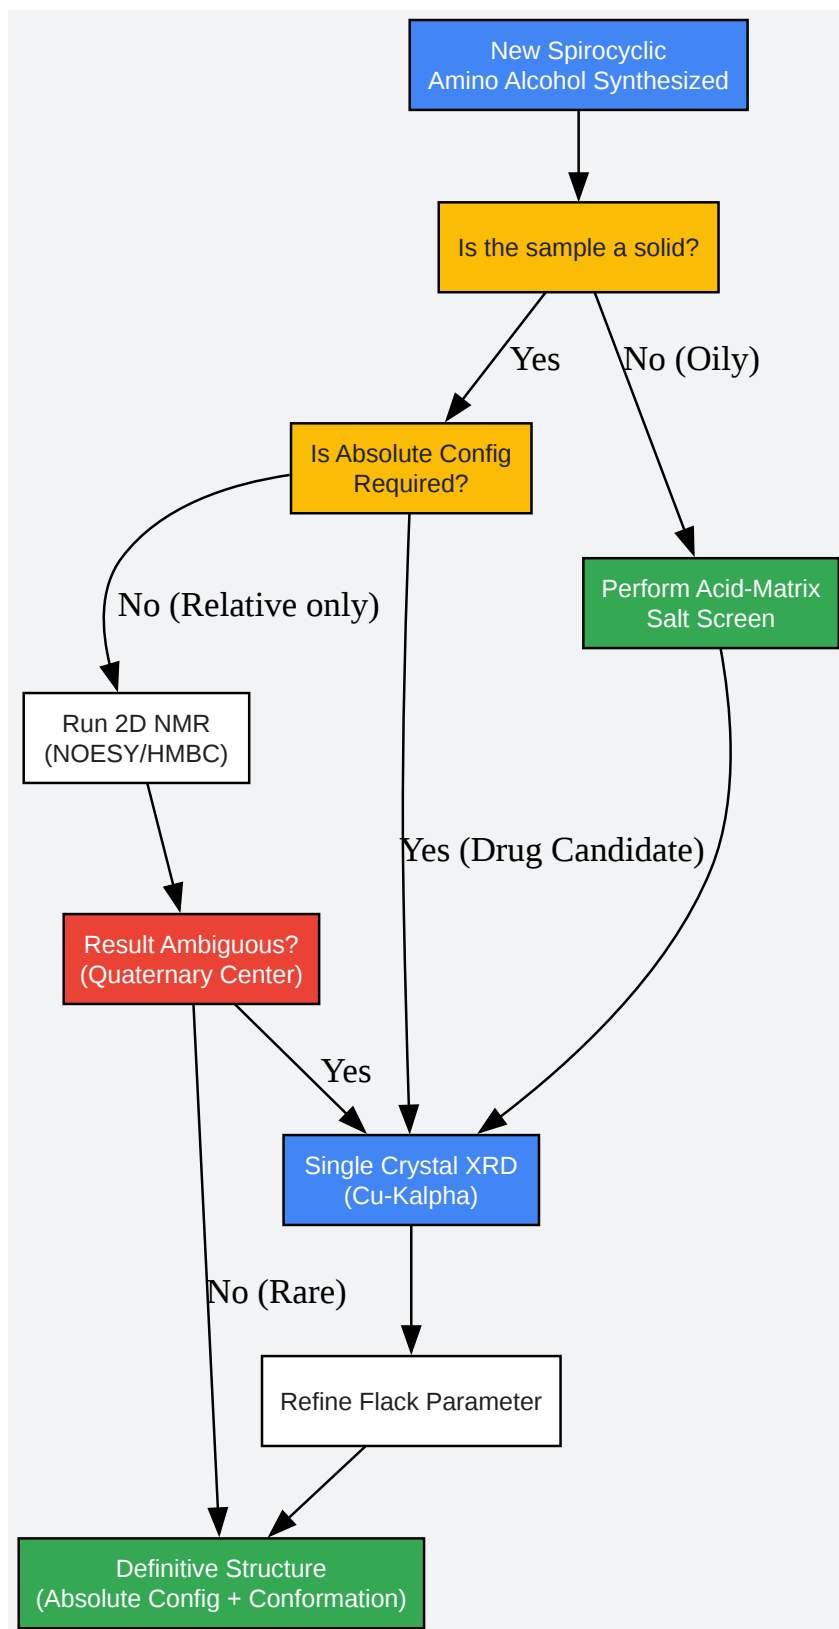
New Spirocyclic
Amino Alcohol Synthesized

Is the sample a solid?

Yes

No (Oily)

Is Absolute Config
Required?

Perform Acid-Matrix
Salt Screen

No (Relative only)

Run 2D NMR
(NOESY/HMBC)

Yes (Drug Candidate)

Result Ambiguous?
(Quaternary Center)

Yes

Single Crystal XRD
(Cu-Kalpha)

No (Rare)

Refine Flack Parameter

Definitive Structure
(Absolute Config + Conformation)